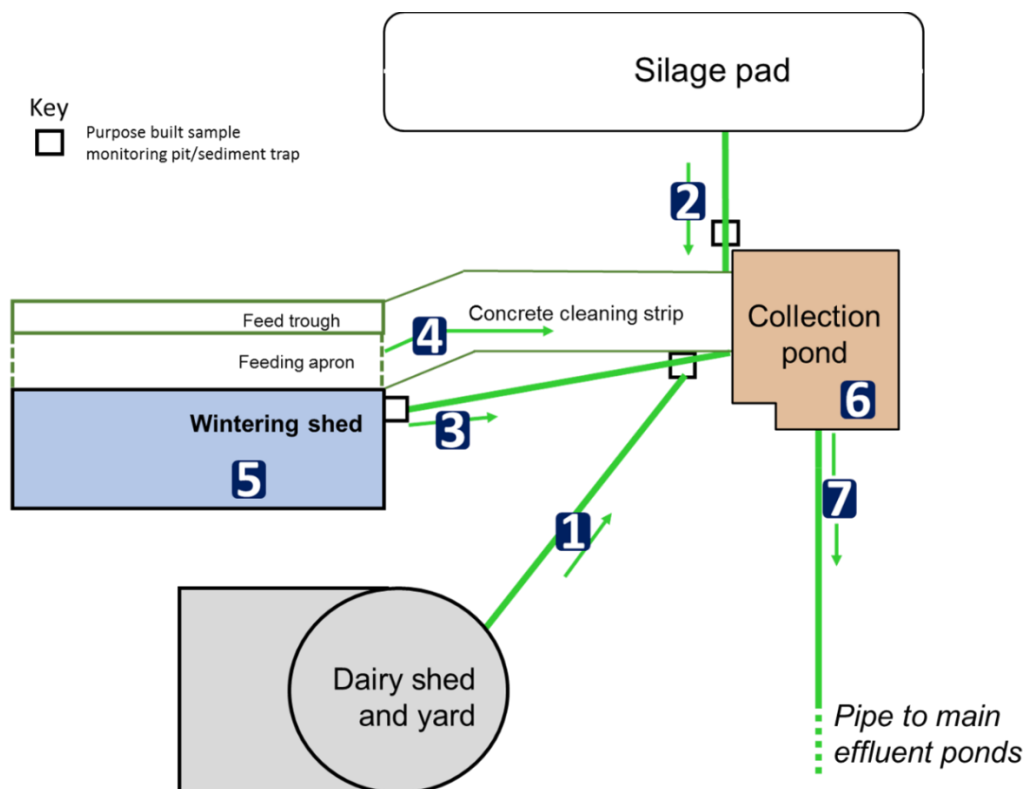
Silage pad

Key
Purpose built sample monitoring pit/sediment trap

2

Feed trough

4

Concrete cleaning strip

Collection pond

Feeding apron

6

Wintering shed

3

5

1

7

Dairy shed and yard

Pipe to main effluent ponds